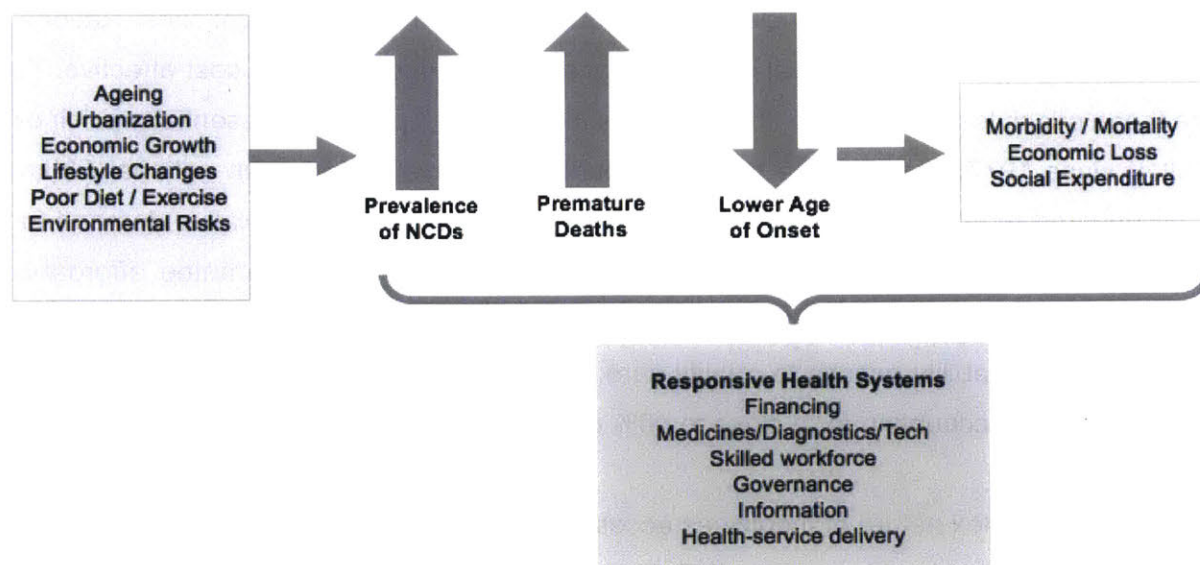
Ageing
Urbanization
Economic Growth
Lifestyle Changes
Poor Diet / Exercise
Environmental Risks

Prevalence of NCDs

Premature Deaths

Lower Age of Onset

Morbidity / Mortality
Economic Loss
Social Expenditure

Responsive Health Systems
Financing
Medicines/Diagnostics/Tech
Skilled workforce
Governance
Information
Health-service delivery